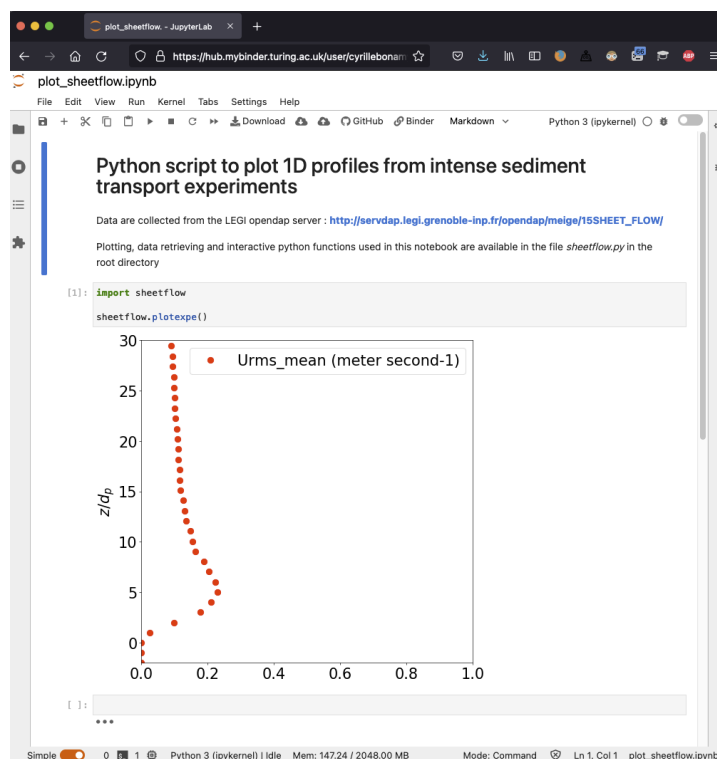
plot_sheetflow. - JupyterLab

https://hub.mybinder.turing.ac.uk/user/cyrillebonam

plot_sheetflow.ipynb

File Edit View Run Kernel Tabs Settings Help

Download GitHub Binder Markdown Python 3 (ipykernel)

Python script to plot 1D profiles from intense sediment transport experiments

Data are collected from the LEGI opendap server : http://servdap.legi.grenoble-inp.fr/opendap/meige/15SHEET_FLOW/

Plotting, data retrieving and interactive python functions used in this notebook are available in the file sheetflow.py in the root directory

[1]: import sheetflow

sheetflow.plotexpe()

Urms_mean (meter second-1)

30
25
20
15
10
5
0

$z/d_p$

0.0 0.2 0.4 0.6 0.8 1.0

[ ]:

Simple 0 1 Python 3 (ipykernel) | Idle Mem: 147.24 / 2048.00 MB Mode: Command Ln 1, Col 1 plot_sheetflow.ipynb